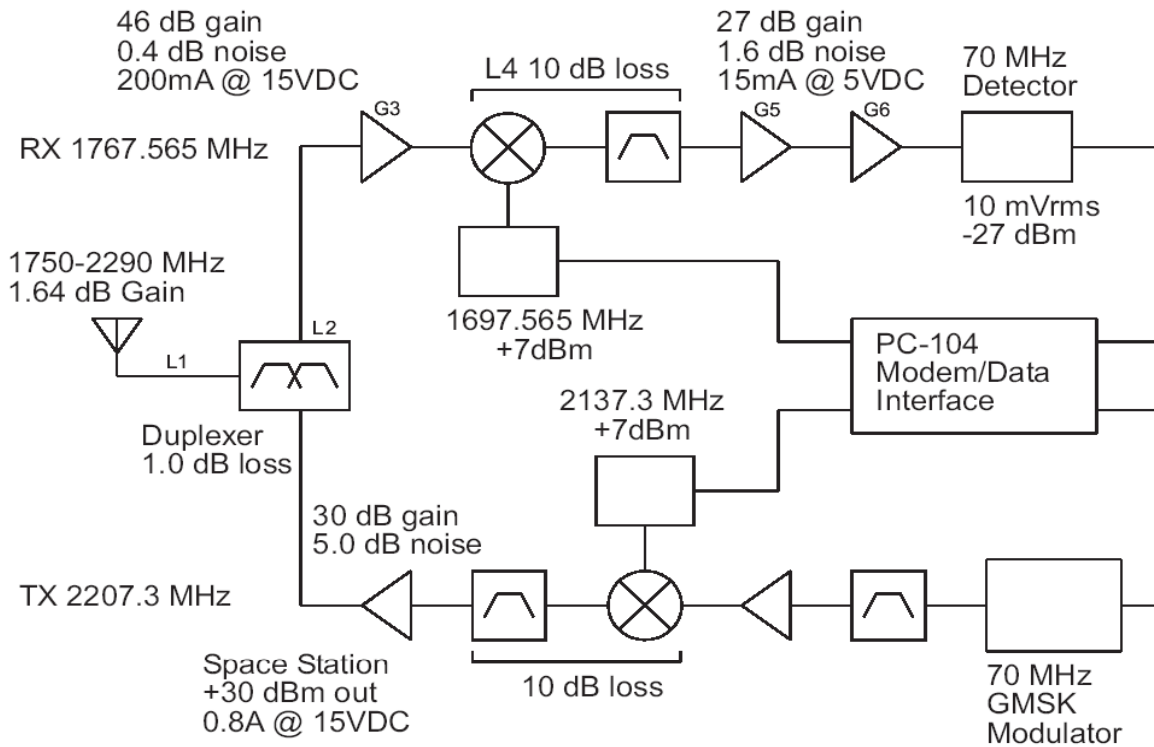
46 dB gain
0.4 dB noise
200mA @ 15VDC

L4 10 dB loss

27 dB gain
1.6 dB noise
15mA @ 5VDC

70 MHz
Detector

RX 1767.565 MHz

G3

G5

G6

10 mVrms
-27 dBm

1750-2290 MHz
1.64 dB Gain

1697.565 MHz
+7dBm

L1

L2

PC-104
Modem/Data
Interface

2137.3 MHz
+7dBm

Duplexer
1.0 dB loss

30 dB gain
5.0 dB noise

TX 2207.3 MHz

Space Station
+30 dBm out
0.8A @ 15VDC

10 dB loss

70 MHz
GMSK
Modulator